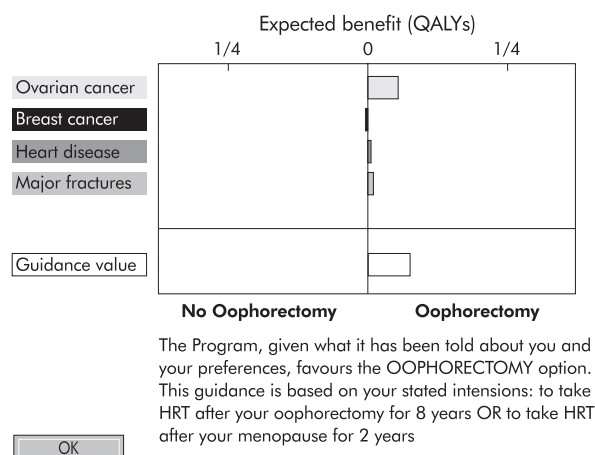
Expected benefit (QALYs)

1/4 0 1/4

Ovarian cancer

Breast cancer

Heart disease

Major fractures

Guidance value

No Oophorectomy Oophorectomy

The Program, given what it has been told about you and your preferences, favours the OOPHORECTOMY option. This guidance is based on your stated intensions: to take HRT after your oophorectomy for 8 years OR to take HRT after your menopause for 2 years

OK